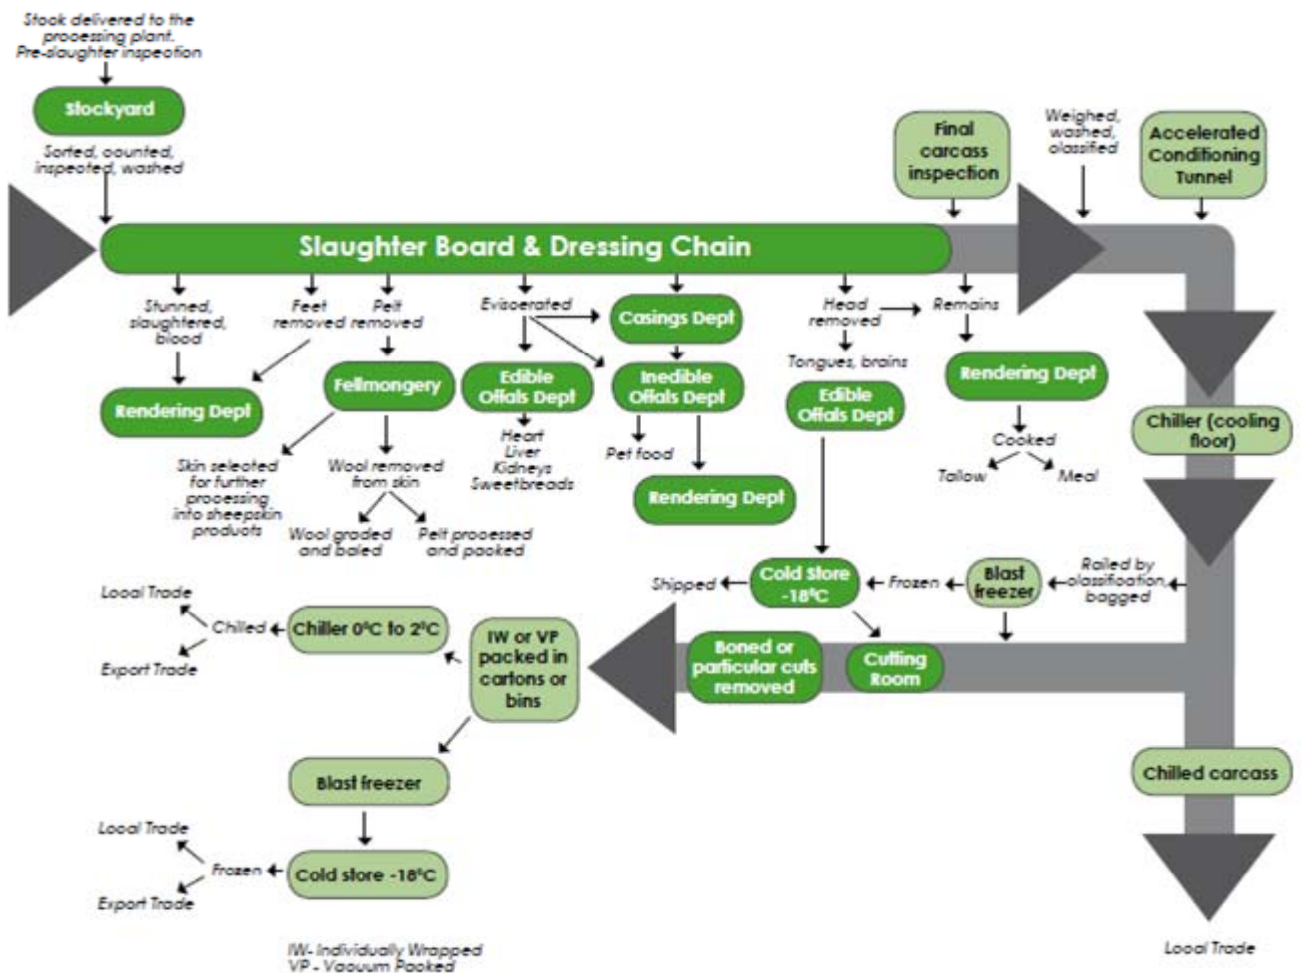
Stock delivered to the processing plant. Pre-slaughter inspection

Stockyard

Sorted, counted, inspected, washed

Slaughter Board & Dressing Chain

Final carcass inspection

Weighed, washed, classified

Accelerated Conditioning Tunnel

Stunned, slaughtered, blood

Feet removed

Pelt removed

Eviscerated

Casings Dept

Head removed

Remains

Rendering Dept

Fellmongery

Edible Offals Dept

Inedible Offals Dept

Tongues, brains

Edible Offals Dept

Rendering Dept

Chiller (cooling floor)

Heart Liver Kidneys Sweetbreads

Pet food

Cooked

Tallow

Meal

Skin selected for further processing into sheepskin products

Wool removed from skin

Rendering Dept

Wool graded and baled

Pelt processed and packed

Railed by classification, bagged

Local Trade

Shipped

Cold Store -18°C

Frozen

Blast freezer

Chilled

Chiller 0°C to 2°C

IW or VP packed in cartons or bins

Boned or particular cuts removed

Cutting Room

Export Trade

Chilled carcass

Blast freezer

Local Trade

Frozen

Cold store -18°C

Export Trade

IW- Individually Wrapped
VP - Vacuum Packed

Local Trade